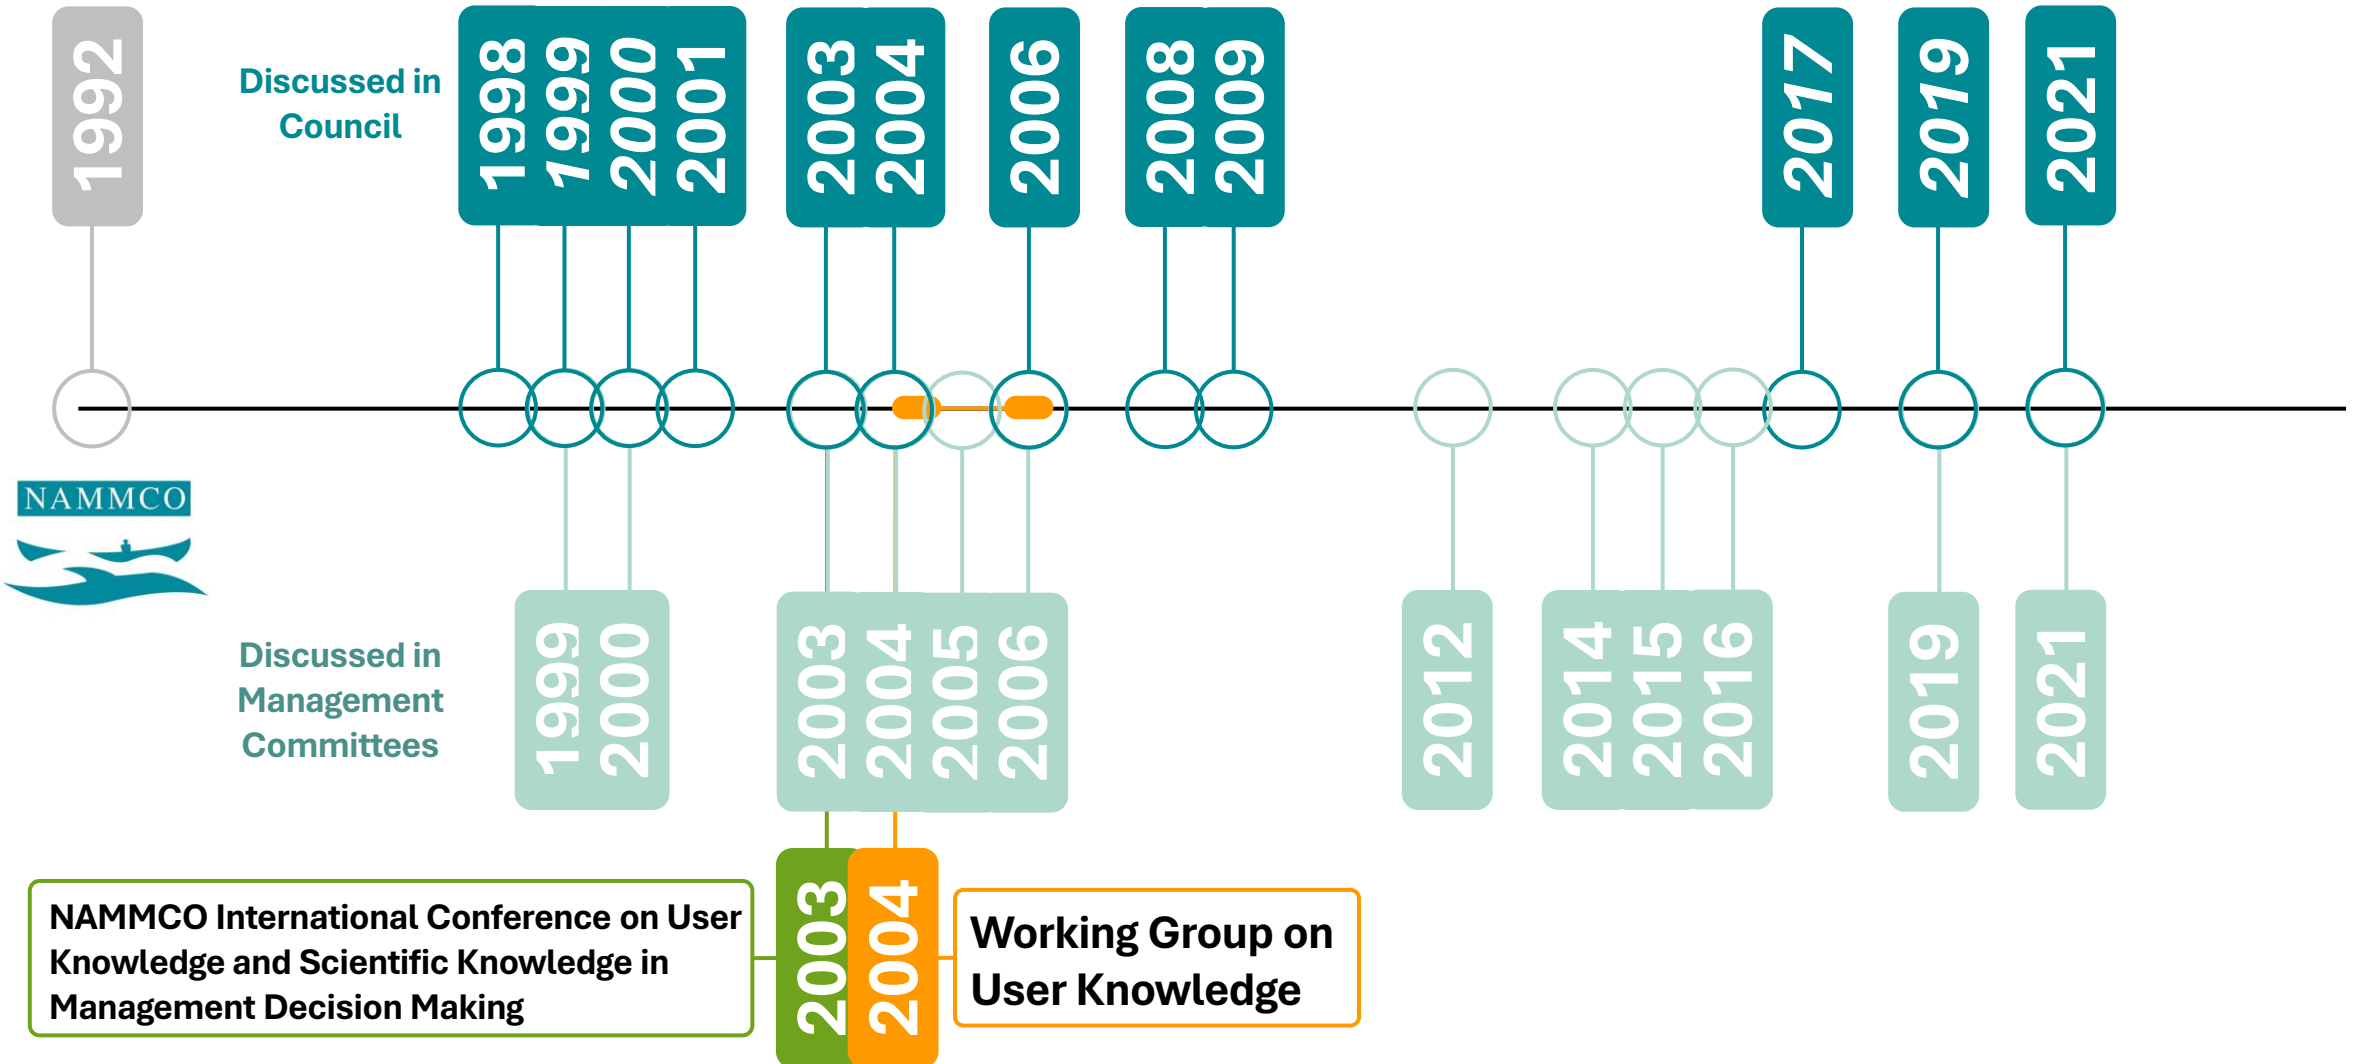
1992

Discussed in Council

1998 1999 2000 2001 2003 2004 2006 2008 2009 2017 2019 2021

NAMMCO

Discussed in Management Committees

1999 2000 2003 2004 2005 2006 2012 2014 2015 2016 2019 2021

NAMMCO International Conference on User Knowledge and Scientific Knowledge in Management Decision Making

2003 2004

Working Group on User Knowledge